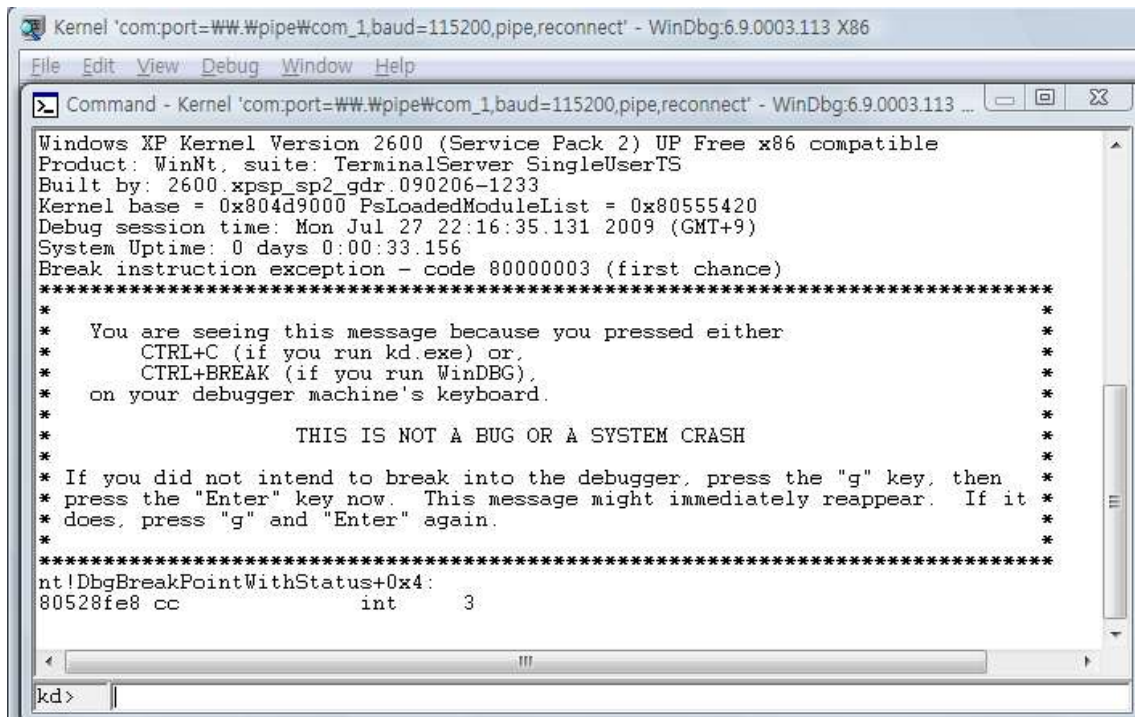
Kernel 'com:port=₩₩.₩pipe₩com_1,baud=115200,pipe,reconnect' - WinDbg:6.9.0003.113 X86

File Edit View Debug Window Help

Command - Kernel 'com:port=₩₩.₩pipe₩com_1,baud=115200,pipe,reconnect' - WinDbg:6.9.0003.113 ...

Windows XP Kernel Version 2600 (Service Pack 2) UP Free x86 compatible
Product: WinNt, suite: TerminalServer SingleUserTS
Built by: 2600.xpsp_sp2_gdr.090206-1233
Kernel base = 0x804d9000 PsLoadedModuleList = 0x80555420
Debug session time: Mon Jul 27 22:16:35.131 2009 (GMT+9)
System Uptime: 0 days 0:00:33.156
Break instruction exception - code 80000003 (first chance)
*******************************************************************************
*                                                                             *
*   You are seeing this message because you pressed either                    *
*       CTRL+C (if you run kd.exe) or,                                        *
*       CTRL+BREAK (if you run WinDBG),                                       *
*   on your debugger machine's keyboard.                                      *
*                                                                             *
*                   THIS IS NOT A BUG OR A SYSTEM CRASH                       *
*                                                                             *
* If you did not intend to break into the debugger, press the "g" key, then   *
* press the "Enter" key now.  This message might immediately reappear.  If it *
* does, press "g" and "Enter" again.                                          *
*                                                                             *
*******************************************************************************
nt!DbgBreakPointWithStatus+0x4:
80528fe8 cc              int     3

kd>